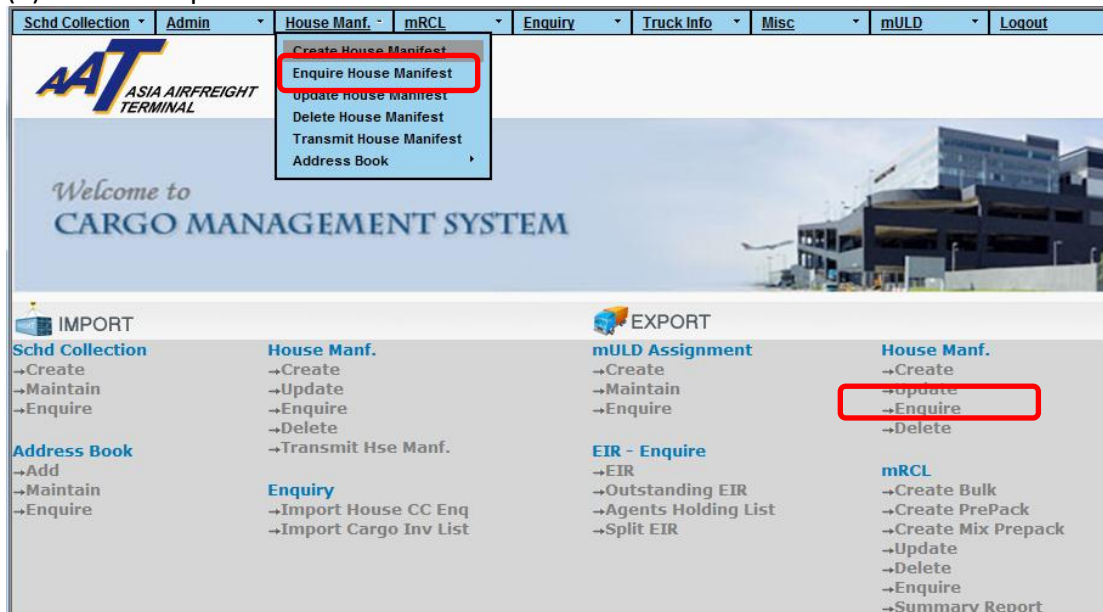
Schd Collection | Admin | House Manf. | mRCL | Enquiry | Truck Info | Misc | mULD | Logout

Create House Manifest
Enquire House Manifest
Update House Manifest
Delete House Manifest
Transmit House Manifest
Address Book

AAT ASIA AIRFREIGHT TERMINAL

Welcome to
CARGO MANAGEMENT SYSTEM

IMPORT

Schd Collection
→Create
→Maintain
→Enquire

Address Book
→Add
→Maintain
→Enquire

House Manf.
→Create
→Update
→Enquire
→Delete
→Transmit Hse Manf.

Enquiry
→Import House CC Enq
→Import Cargo Inv List

EXPORT

mULD Assignment
→Create
→Maintain
→Enquire

EIR - Enquire
→EIR
→Outstanding EIR
→Agents Holding List
→Split EIR

House Manf.
→Create
→Update
→Enquire
→Delete

mRCL
→Create Bulk
→Create PrePack
→Create Mix Prepack
→Update
→Delete
→Enquire
→Summary Report